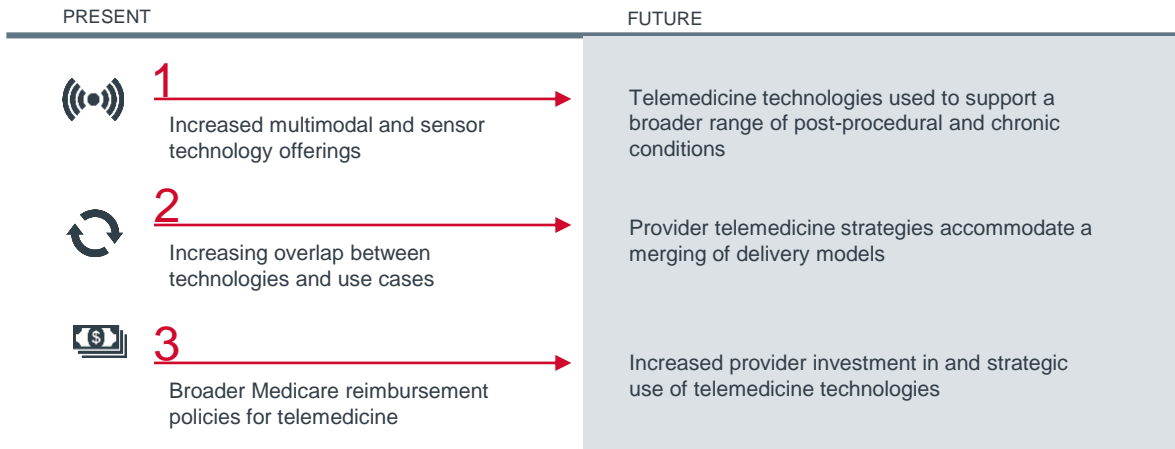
PRESENT

FUTURE

1
Increased multimodal and sensor technology offerings

Telemedicine technologies used to support a broader range of post-procedural and chronic conditions

2
Increasing overlap between technologies and use cases

Provider telemedicine strategies accommodate a merging of delivery models

3
Broader Medicare reimbursement policies for telemedicine

Increased provider investment in and strategic use of telemedicine technologies